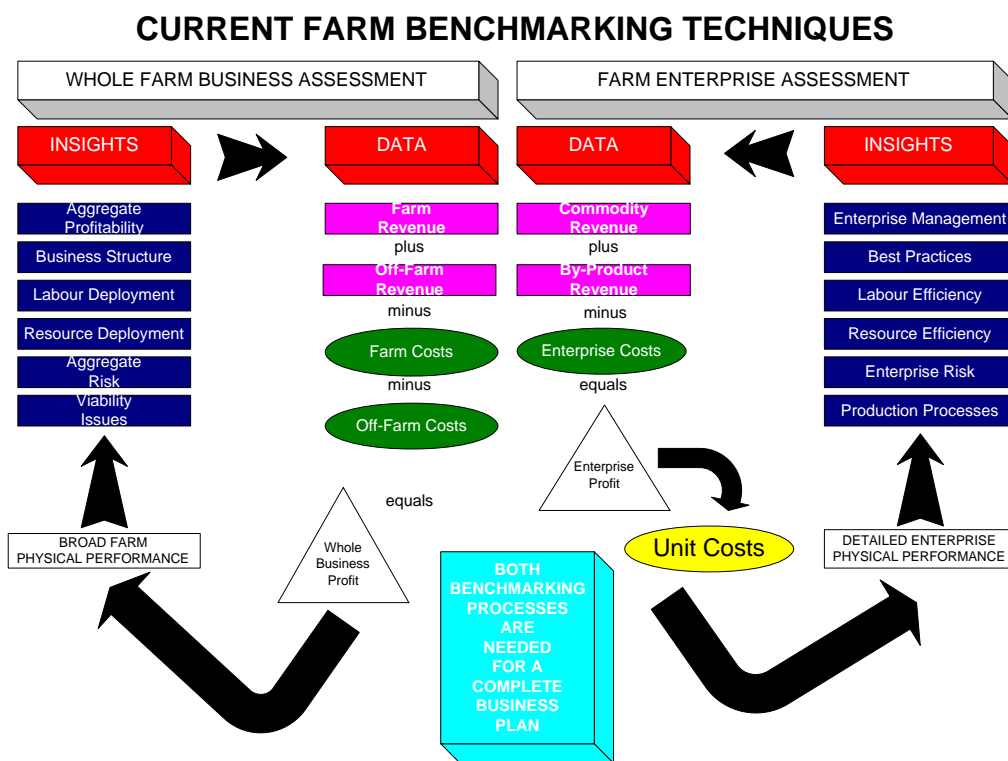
CURRENT FARM BENCHMARKING TECHNIQUES

WHOLE FARM BUSINESS ASSESSMENT

FARM ENTERPRISE ASSESSMENT

INSIGHTS

DATA

DATA

INSIGHTS

Aggregate Profitability

Business Structure

Labour Deployment

Resource Deployment

Aggregate Risk

Viability Issues

Farm Revenue

plus

Off-Farm Revenue

minus

Farm Costs

minus

Off-Farm Costs

equals

Whole Business Profit

Commodity Revenue

plus

By-Product Revenue

minus

Enterprise Costs

equals

Enterprise Profit

Unit Costs

Enterprise Management

Best Practices

Labour Efficiency

Resource Efficiency

Enterprise Risk

Production Processes

BROAD FARM PHYSICAL PERFORMANCE

DETAILED ENTERPRISE PHYSICAL PERFORMANCE

BOTH BENCHMARKING PROCESSES ARE NEEDED FOR A COMPLETE BUSINESS PLAN